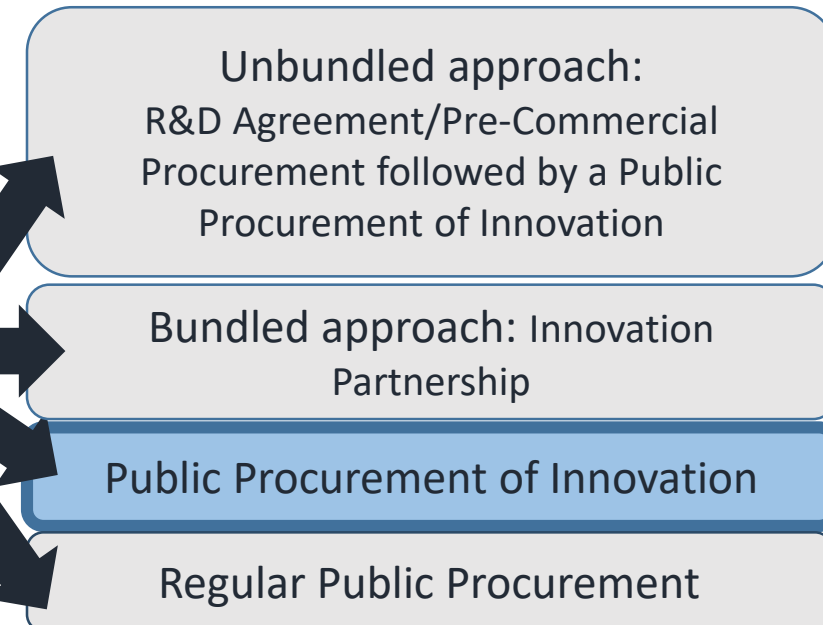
Unbundled approach:
R&D Agreement/Pre-Commercial Procurement followed by a Public Procurement of Innovation

Bundled approach: Innovation Partnership

Public Procurement of Innovation

Regular Public Procurement